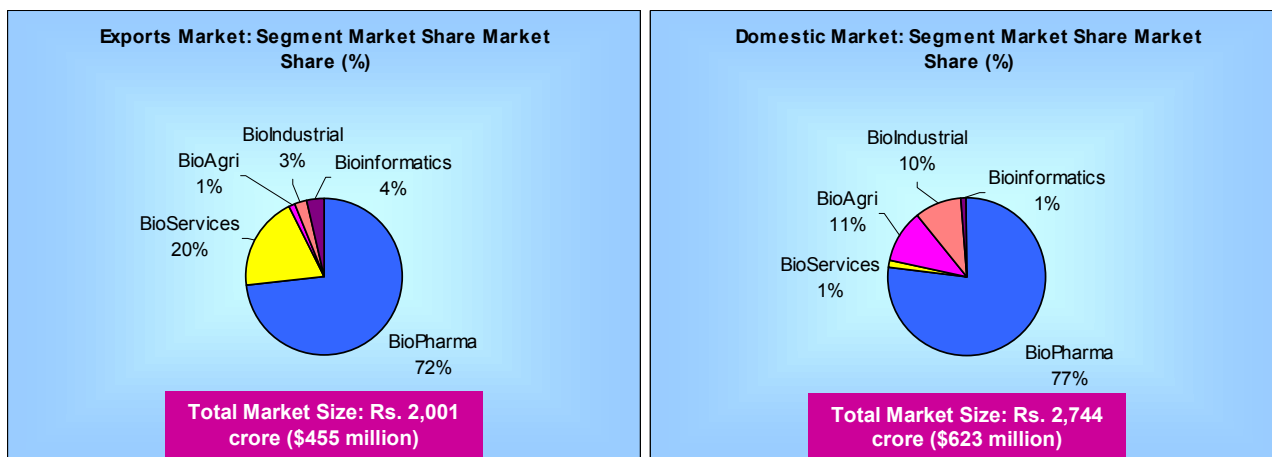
Exports Market: Segment Market Share Market Share (%)

BioIndustrial
3%

BioAgri
1%

Bioinformatics
4%

BioServices
20%

BioPharma
72%

Total Market Size: Rs. 2,001 crore ($455 million)

Domestic Market: Segment Market Share Market Share (%)

BioIndustrial
10%

Bioinformatics
1%

BioAgri
11%

BioServices
1%

BioPharma
77%

Total Market Size: Rs. 2,744 crore ($623 million)